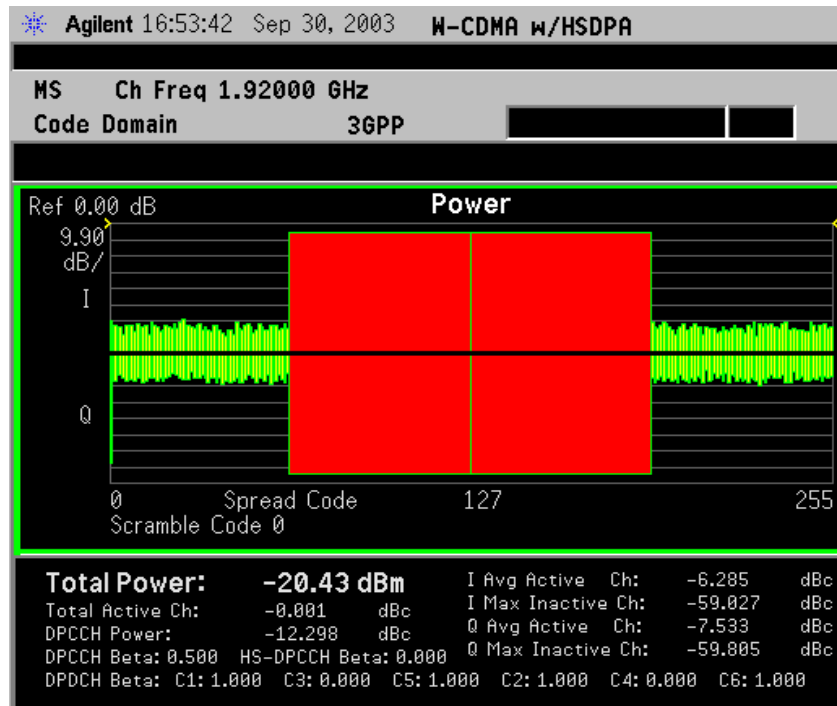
Agilent 16:53:42 Sep 30, 2003 W-CDMA w/HSDPA

MS Ch Freq 1.92000 GHz
Code Domain 3GPP

Ref 0.00 dB
Power
9.90 dB/
I
Q
0 Spread Code 127 255
Scramble Code 0

Total Power: -20.43 dBm
Total Active Ch: -0.001 dBc
DPCCH Power: -12.298 dBc
DPCCH Beta: 0.500 HS-DPCCH Beta: 0.000
I Avg Active Ch: -6.285 dBc
I Max Inactive Ch: -59.027 dBc
Q Avg Active Ch: -7.533 dBc
Q Max Inactive Ch: -59.805 dBc
DPDCH Beta: C1: 1.000 C3: 0.000 C5: 1.000 C2: 1.000 C4: 0.000 C6: 1.000